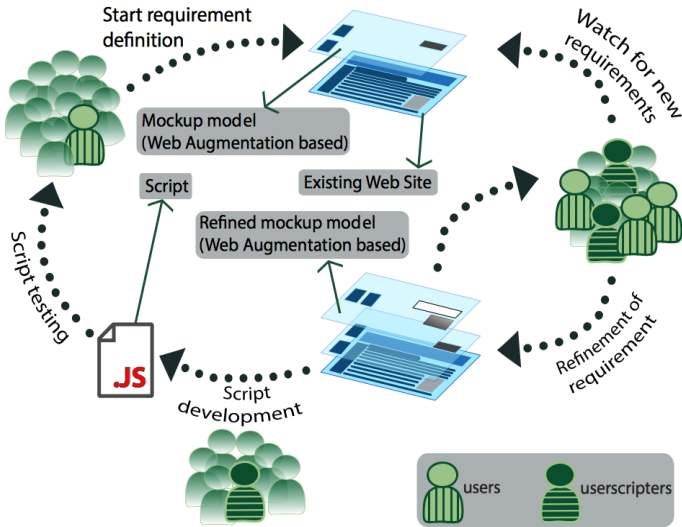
Start requirement definition

Watch for new requirements

Mockup model (Web Augmentation based)

Existing Web Site

Script

Refined mockup model (Web Augmentation based)

Script testing

Refinement of requirement

.JS

Script development

users

userscripters